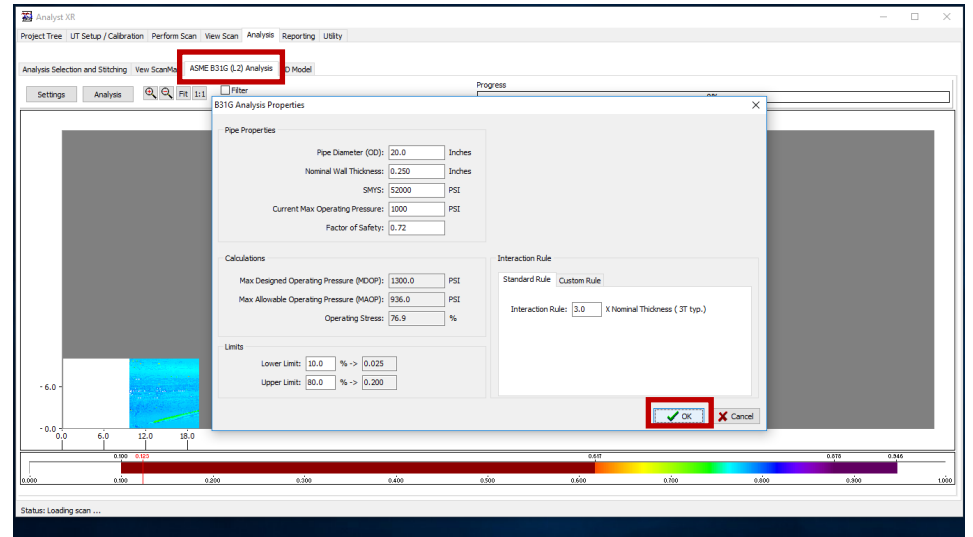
Analyst XR

Project Tree | UT Setup / Calibration | Perform Scan | View Scan | Analysis | Reporting | Utility

Analysis Selection and Stitching | View ScanMa | ASME B31G (L2) Analysis | D Model

Settings | Analysis | Fit | 1:1 | Filter

Progress

B31G Analysis Properties

Pipe Properties

Pipe Diameter (OD): 20.0 Inches

Nominal Wall Thickness: 0.250 Inches

SMYS: 52000 PSI

Current Max Operating Pressure: 1000 PSI

Factor of Safety: 0.72

Calculations

Max Designed Operating Pressure (MDOP): 1300.0 PSI

Max Allowable Operating Pressure (MAOP): 936.0 PSI

Operating Stress: 76.9 %

Limits

Lower Limit: 10.0 % -> 0.025

Upper Limit: 80.0 % -> 0.200

Interaction Rule

Standard Rule | Custom Rule

Interaction Rule: 3.0 X Nominal Thickness ( 3T typ.)

OK | Cancel

- 6.0
- 0.0
0.0 6.0 12.0 18.0

0.100 0.120 0.617 0.878 0.946

0.000 0.100 0.200 0.300 0.400 0.500 0.600 0.700 0.800 0.900 1.000

Status: Loading scan ...